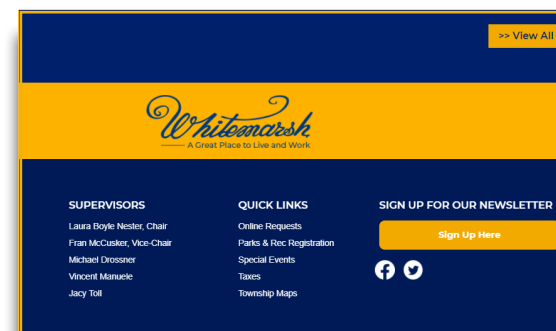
>> View All

Whitemarsh

A Great Place to Live and Work

SUPERVISORS

Laura Boyle Nester, Chair

Fran McCusker, Vice-Chair

Michael Drossner

Vincent Manuele

Jacy Toll

QUICK LINKS

Online Requests

Parks & Rec Registration

Special Events

Taxes

Township Maps

SIGN UP FOR OUR NEWSLETTER

Sign Up Here